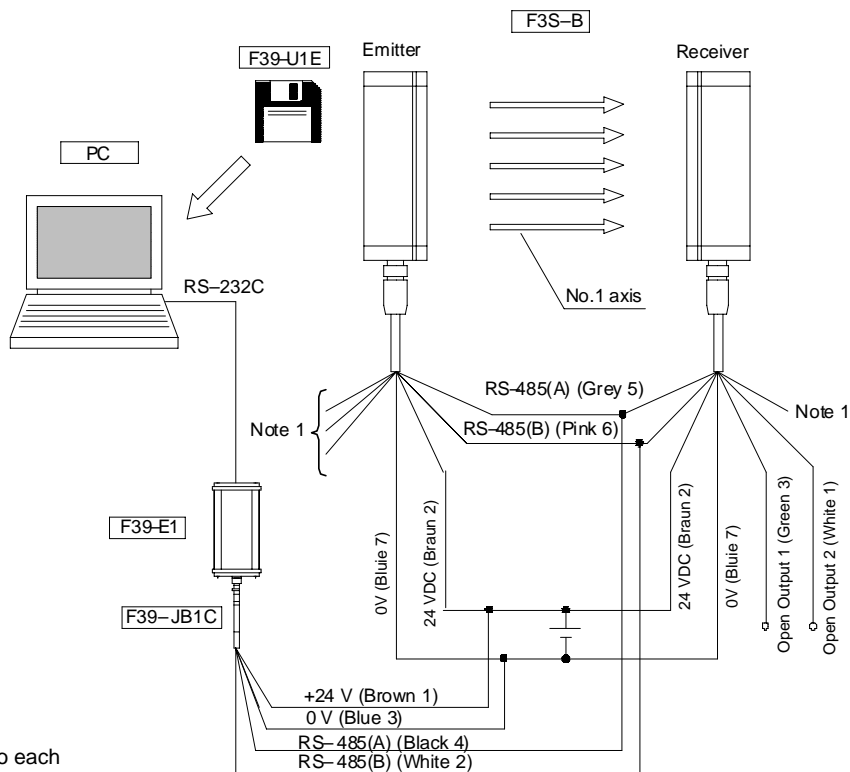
F3S–B

F39-U1E

Emitter

Receiver

PC

RS–232C

No.1 axis

RS-485(A) (Grey 5)

RS-485(B) (Pink 6)

Note 1

Note 1

F39-E1

0V (Bluie 7)

24 VDC (Braun 2)

24 VDC (Braun 2)

0V (Bluie 7)

Open Output 1 (Green 3)

Open Output 2 (White 1)

F39–JB1C

+24 V (Brown 1)

0 V (Blue 3)

RS– 485(A) (Black 4)

RS– 485(B) (White 2)

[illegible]o each